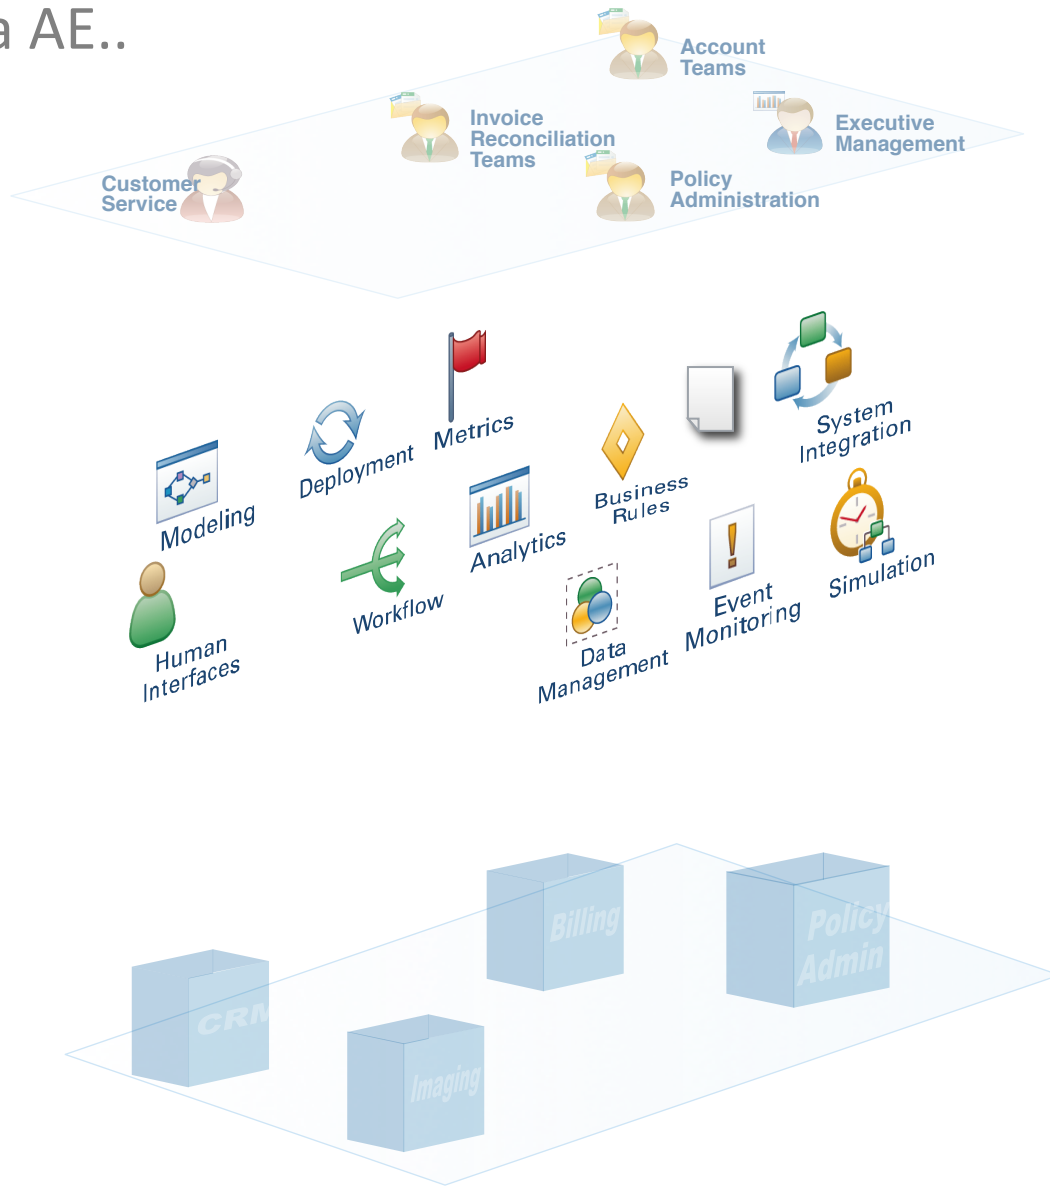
a AE..

Account Teams

Invoice Reconciliation Teams

Executive Management

Customer Service

Policy Administration

Metrics

Deployment

System Integration

Modeling

Business Rules

Analytics

Workflow

Simulation

Human Interfaces

Event Monitoring

Data Management

Billing

Policy Admin

CRM

Imaging